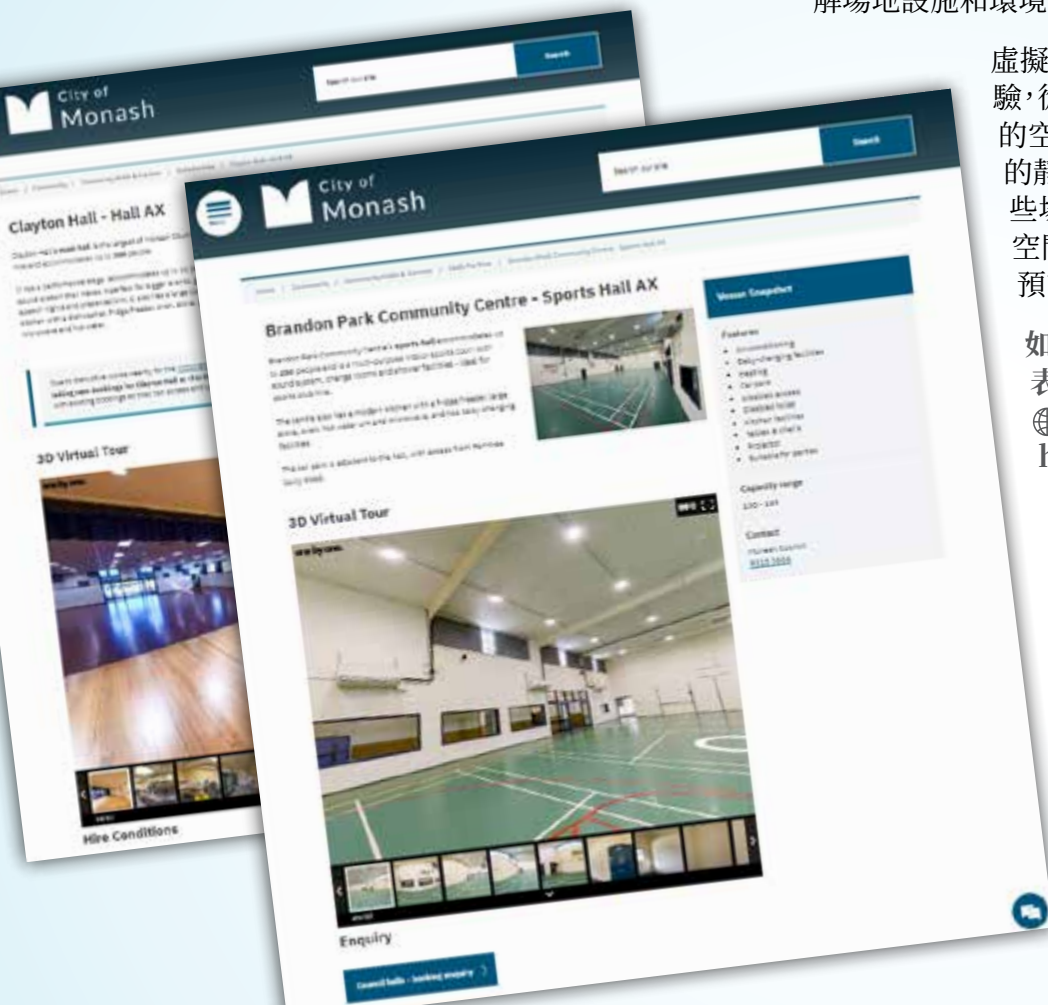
解場地設施和環境

虛擬
驗，彷
的空
的靜
些場
空間
預

如
表
H

City of Monash

Search our site

Search

Clayton Hall - Hall AX

3D Virtual Tour

Hire Conditions

City of Monash

Search our site

Search

Brandon Park Community Centre - Sports Hall AX

Venue Snapshot

Features

Capacity range

Contact

3D Virtual Tour

Enquiry

Council halls - booking enquiry